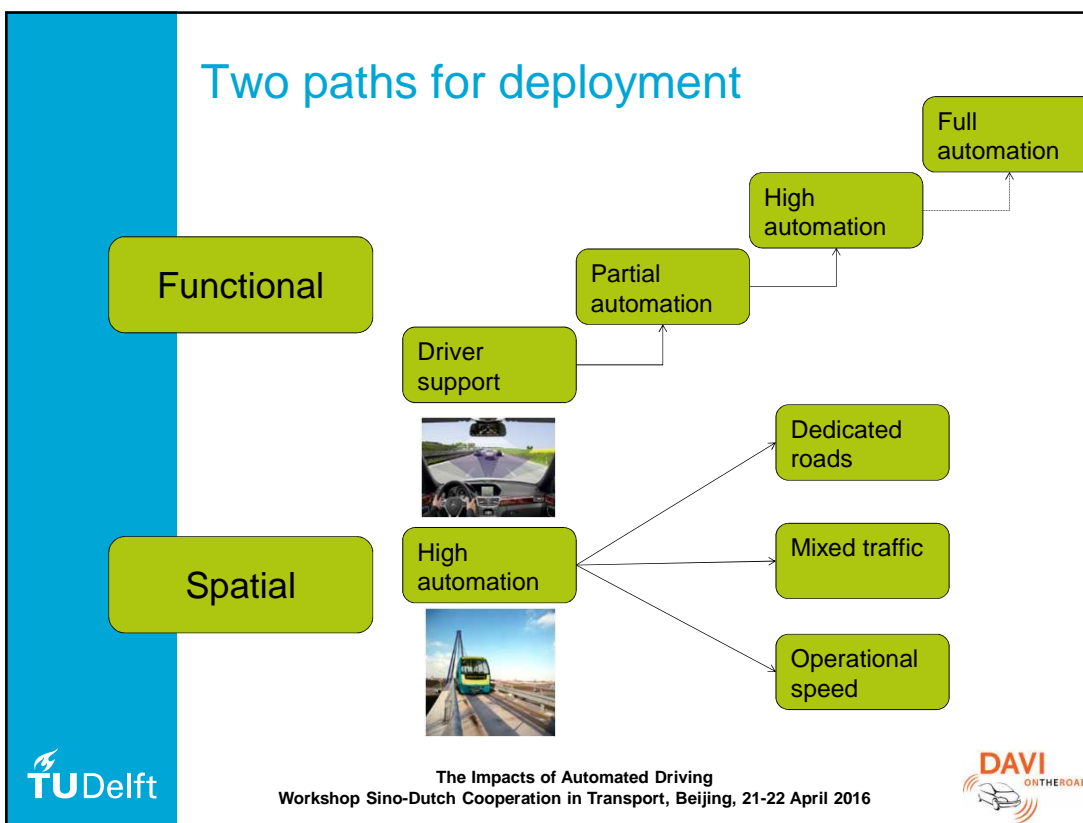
Two paths for deployment

Functional

Driver support

Partial automation

High automation

Full automation

Spatial

High automation

Dedicated roads

Mixed traffic

Operational speed

TUDelft

The Impacts of Automated Driving
Workshop Sino-Dutch Cooperation in Transport, Beijing, 21-22 April 2016

DAVI ONTHEROAD